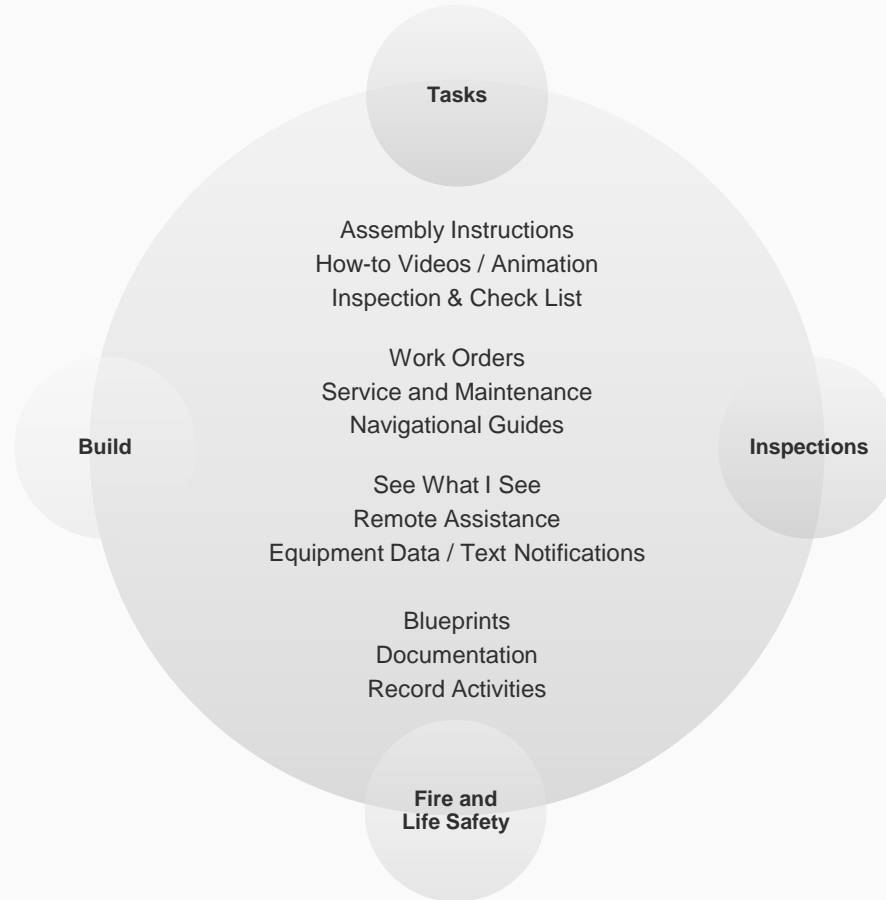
Tasks

Assembly Instructions
How-to Videos / Animation
Inspection & Check List

Work Orders
Service and Maintenance
Navigational Guides

Build

Inspections

See What I See
Remote Assistance
Equipment Data / Text Notifications

Blueprints
Documentation
Record Activities

Fire and
Life Safety